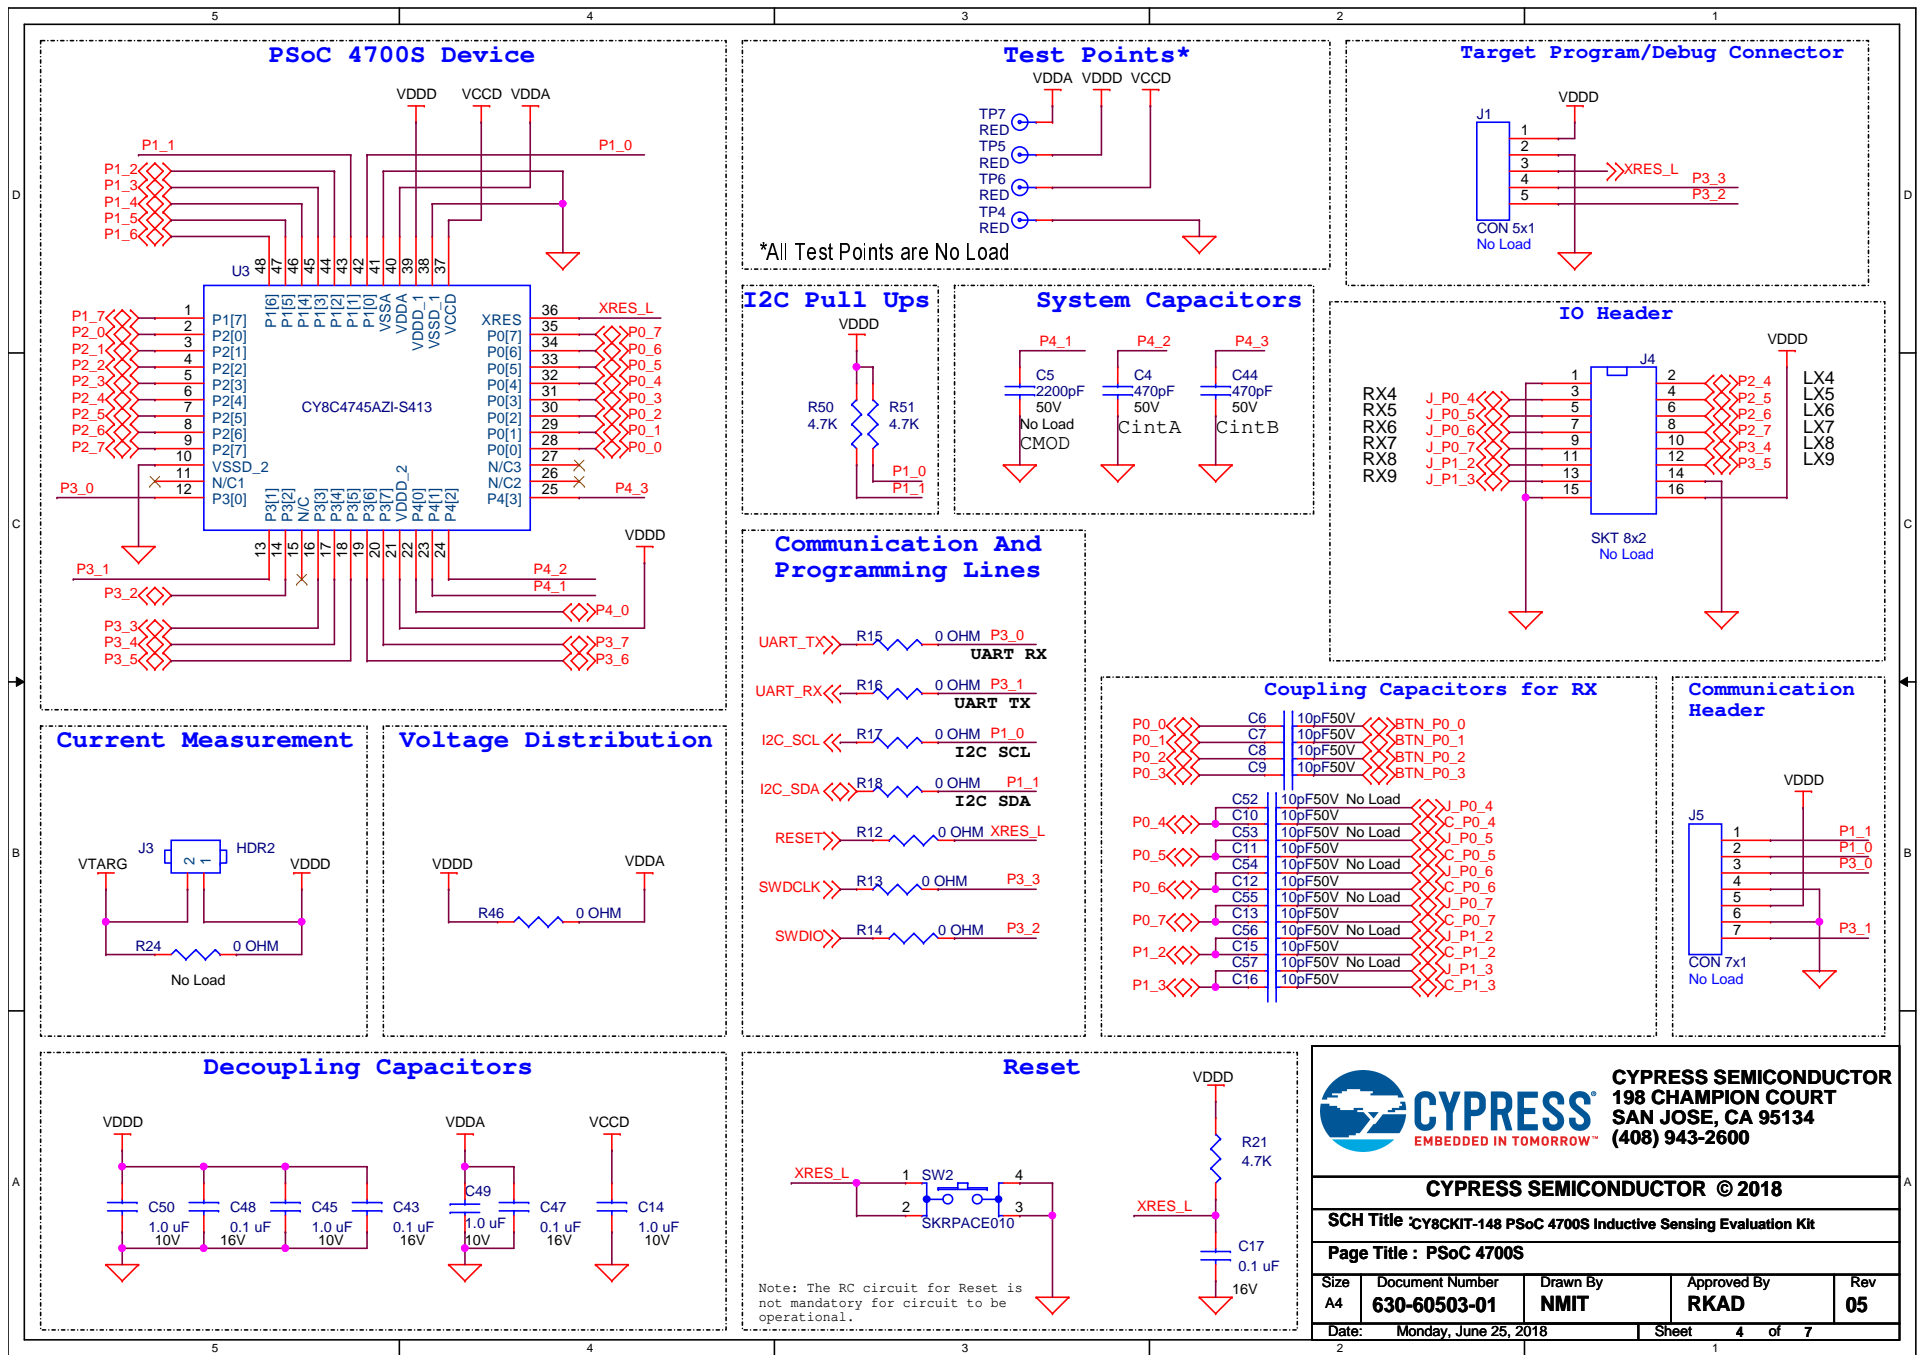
5 4 3 2 1

PSoC 4700S Device

VDDD VCCD VDDA

P1_1 P1_0
P1_2
P1_3
P1_4
P1_5
P1_6

U3 48 47 46 45 44 43 42 41 40 39 38 37

P1[6] P1[5] P1[4] P1[3] P1[2] P1[1] P1[0] VSSA VDDA VDDD_1 VSSD_1 VCCD

P1_7 1 P1[7]
P2_0 2 P2[0]
P2_1 3 P2[1]
P2_2 4 P2[2]
P2_3 5 P2[3]
P2_4 6 P2[4]
P2_5 7 P2[5]
P2_6 8 P2[6]
P2_7 9 P2[7]
10 VSSD_2
11 N/C1
P3_0 12 P3[0]

CY8C4745AZI-S413

XRES 36 XRES_L
P0[7] 35 P0_7
P0[6] 34 P0_6
P0[5] 33 P0_5
P0[4] 32 P0_4
P0[3] 31 P0_3
P0[2] 30 P0_2
P0[1] 29 P0_1
P0[0] 28 P0_0
N/C3 27
N/C2 26
P4[3] 25 P4_3

P3[1] P3[2] N/C P3[3] P3[4] P3[5] P3[6] P3[7] VDDD_2 P4[0] P4[1] P4[2]

13 14 15 16 17 18 19 20 21 22 23 24

P3_1
P3_2
P3_3
P3_4
P3_5
VDDD
P4_2
P4_1
P4_0
P3_7
P3_6

Test Points*
VDDA VDDD VCCD
TP7 RED
TP5 RED
TP6 RED
TP4 RED
*All Test Points are No Load

Target Program/Debug Connector
VDDD
J1
1
2
3
4
5
XRES_L
P3_3
P3_2
CON 5x1
No Load

I2C Pull Ups
VDDD
R50 4.7K
R51 4.7K
P1_0
P1_1

System Capacitors
P4_1 P4_2 P4_3
C5 2200pF 50V No Load CMOD
C4 470pF 50V CintA
C44 470pF 50V CintB

IO Header
VDDD
J4
RX4 J_P0_4 1 2 P2_4 LX4
RX5 J_P0_5 3 4 P2_5 LX5
RX6 J_P0_6 5 6 P2_6 LX6
RX7 J_P0_7 7 8 P2_7 LX7
RX8 J_P1_2 9 10 P3_4 LX8
RX9 J_P1_3 11 12 P3_5 LX9
13 14
15 16
SKT 8x2
No Load

Communication And Programming Lines
UART_TX R15 0 OHM P3_0 UART RX
UART_RX R16 0 OHM P3_1 UART TX
I2C_SCL R17 0 OHM P1_0 I2C SCL
I2C_SDA R18 0 OHM P1_1 I2C SDA
RESET R12 0 OHM XRES_L
SWDCLK R13 0 OHM P3_3
SWDIO R14 0 OHM P3_2

Coupling Capacitors for RX
P0_0 C6 10pF50V BTN_P0_0
P0_1 C7 10pF50V BTN_P0_1
P0_2 C8 10pF50V BTN_P0_2
P0_3 C9 10pF50V BTN_P0_3
C52 10pF50V No Load J_P0_4
P0_4 C10 10pF50V C_P0_4
C53 10pF50V No Load J_P0_5
P0_5 C11 10pF50V C_P0_5
C54 10pF50V No Load J_P0_6
P0_6 C12 10pF50V C_P0_6
C55 10pF50V No Load J_P0_7
P0_7 C13 10pF50V C_P0_7
C56 10pF50V No Load J_P1_2
P1_2 C15 10pF50V C_P1_2
C57 10pF50V No Load J_P1_3
P1_3 C16 10pF50V C_P1_3

Communication Header
VDDD
J5
1 P1_1
2 P1_0
3 P3_0
4
5
6
7 P3_1
CON 7x1
No Load

Current Measurement
J3 HDR2
2 1
VTARG VDDD
R24 0 OHM
No Load

Voltage Distribution
VDDD VDDA
R46 0 OHM

Decoupling Capacitors
VDDD VDDA VCCD
C50 1.0 uF 10V
C48 0.1 uF 16V
C45 1.0 uF 10V
C43 0.1 uF 16V
C49 1.0 uF 10V
C47 0.1 uF 16V
C14 1.0 uF 10V

Reset
VDDD
XRES_L 1 SW2 4
2 3
SKRPACE010
R21 4.7K
XRES_L
C17 0.1 uF 16V
Note: The RC circuit for Reset is not mandatory for circuit to be operational.

CYPRESS EMBEDDED IN TOMORROW™
CYPRESS SEMICONDUCTOR
198 CHAMPION COURT
SAN JOSE, CA 95134
(408) 943-2600
CYPRESS SEMICONDUCTOR © 2018
SCH Title : CY8CKIT-148 PSoC 4700S Inductive Sensing Evaluation Kit
Page Title : PSoC 4700S
| Size | Document Number | Drawn By | Approved By | Rev |
|---|---|---|---|---|
| A4 | 630-60503-01 | NMIT | RKAD | 05 |
Date: Monday, June 25, 2018 Sheet 4 of 7

D C B A